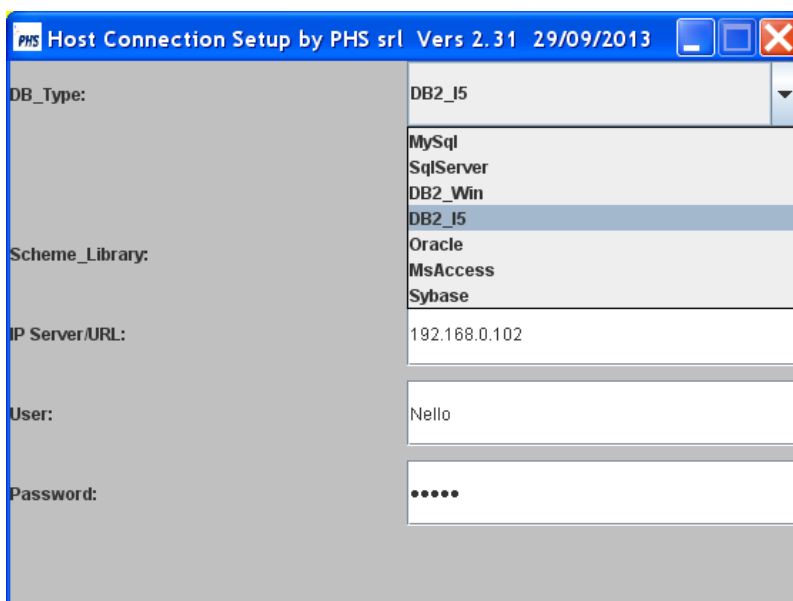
PHS Host Connection Setup by PHS srl Vers 2.31 29/09/2013

DB_Type: DB2_I5

MySql
SqlServer
DB2_Win
DB2_I5
Oracle
MsAccess
Sybase

Scheme_Library:

IP Server/URL: 192.168.0.102

User: Nello

Password: •••••